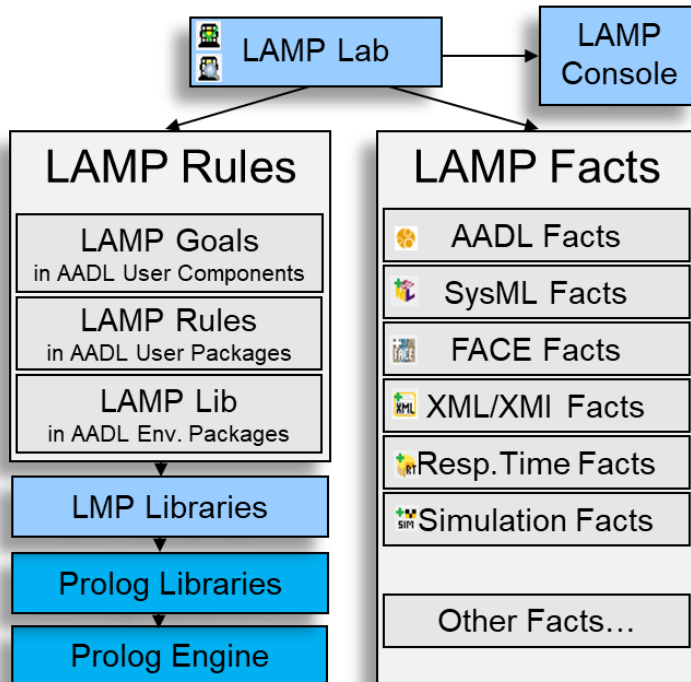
LAMP Lab

LAMP Console

LAMP Rules

LAMP Goals
in AADL User Components

LAMP Rules
in AADL User Packages

LAMP Lib
in AADL Env. Packages

LMP Libraries

Prolog Libraries

Prolog Engine

LAMP Facts

AADL Facts

SysML Facts

FACE Facts

XML/XMI Facts

Resp.Time Facts

Simulation Facts

Other Facts…